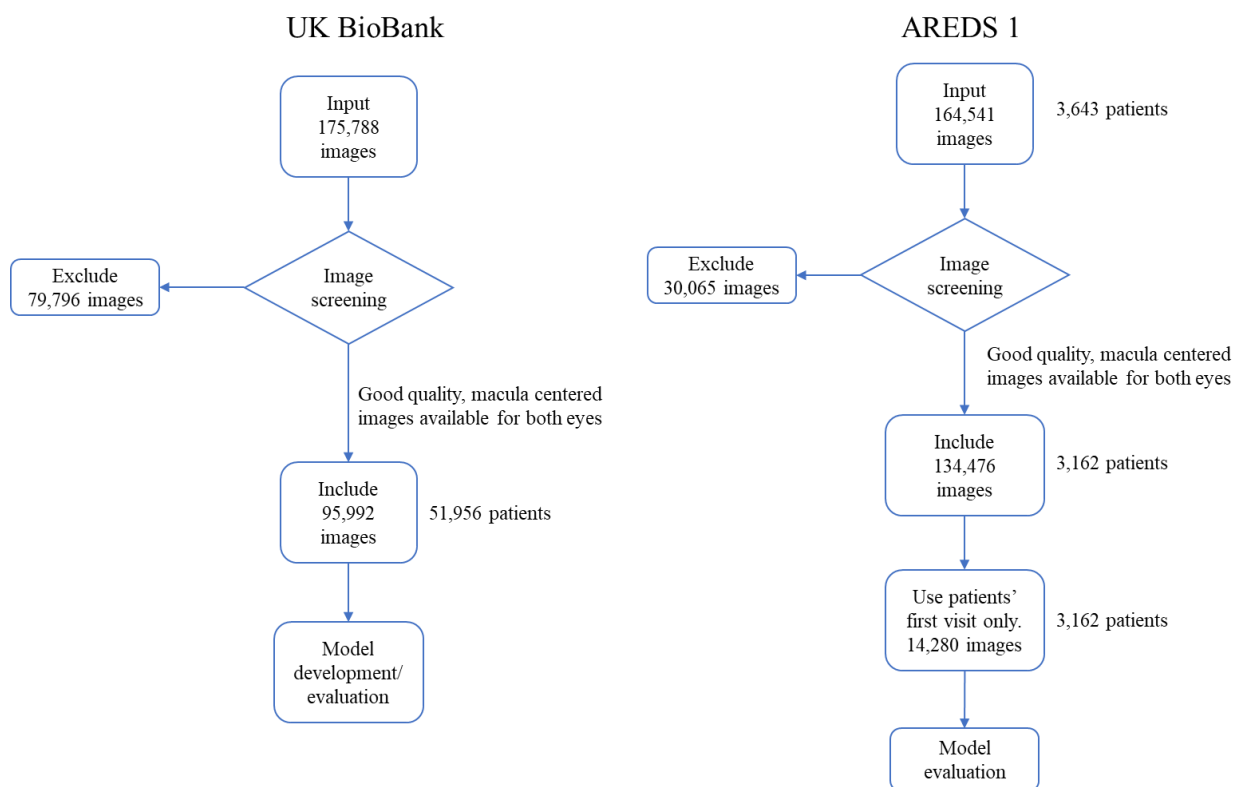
UK BioBank

Input
175,788
images

Image
screening

Exclude
79,796 images

Good quality, macula centered images available for both eyes

Include
95,992
images

51,956 patients

Model
development/
evaluation

AREDS 1

Input
164,541
images

3,643 patients

Image
screening

Exclude
30,065 images

Good quality, macula centered images available for both eyes

Include
134,476
images

3,162 patients

Use patients' first visit only.
14,280 images

3,162 patients

Model
evaluation